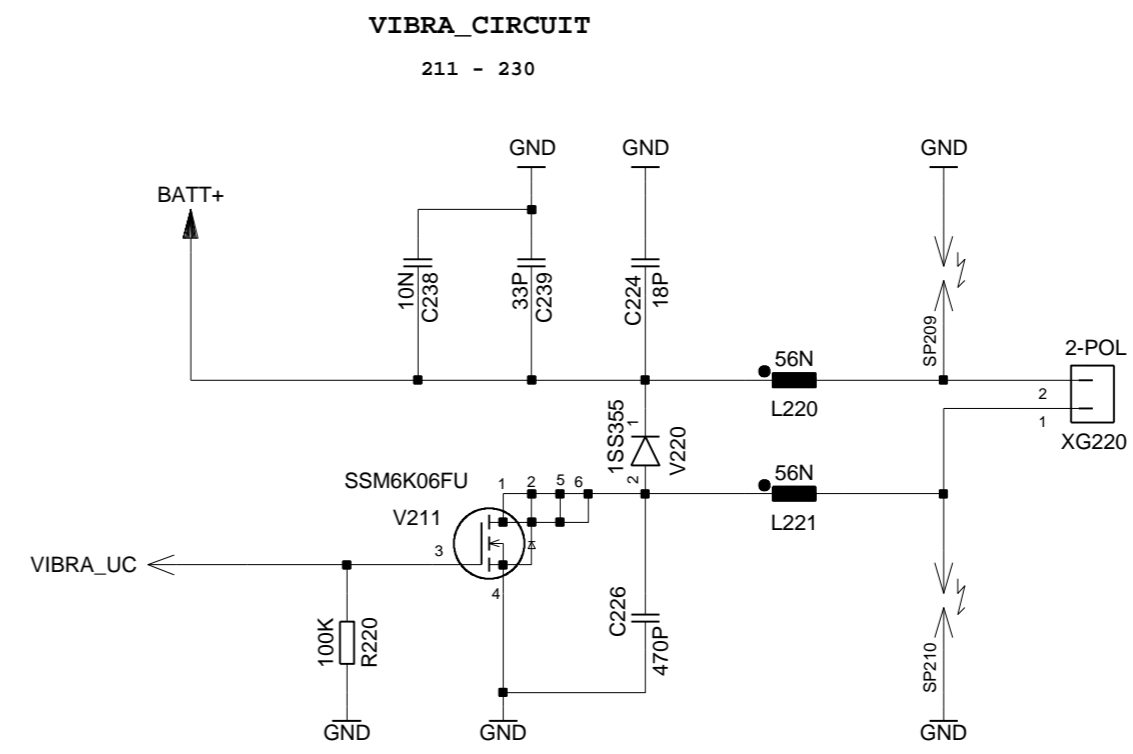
VIBRA_CIRCUIT

211 - 230

GND
GND
GND

BATT+

10N
C238
33P
C239
C224
18P
SP209

2-POL

56N
L220

2
1

XG220

1SS355
1
2
V220

SSM6K06FU
1 2 5 6
V211
3
4

56N
L221

VIBRA_UC

C226
470P

100K
R220

SP210

GND
GND
GND